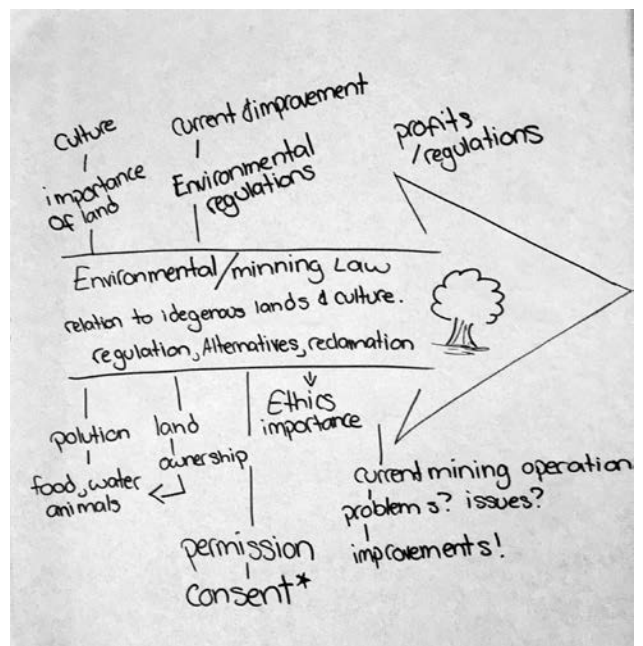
Culture
importance of land

current d improvement
Environmental regulations

profits /regulations

Environmental/minning Law
relation to idegenous lands & culture.
regulation, Alternatives, reclamation

Ethics importance

polution
food, water animals

land ownership

permission
Consent*

current mining operation
problem s? issues?
improvements!